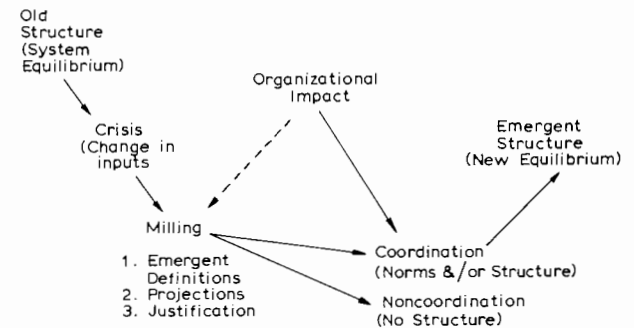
Old Structure (System Equilibrium)

Crisis (Change in inputs

Organizational Impact

Emergent Structure (New Equilibrium)

Milling

1. Emergent Definitions
2. Projections
3. Justification

Coordination (Norms &/or Structure)

Noncoordination (No Structure)